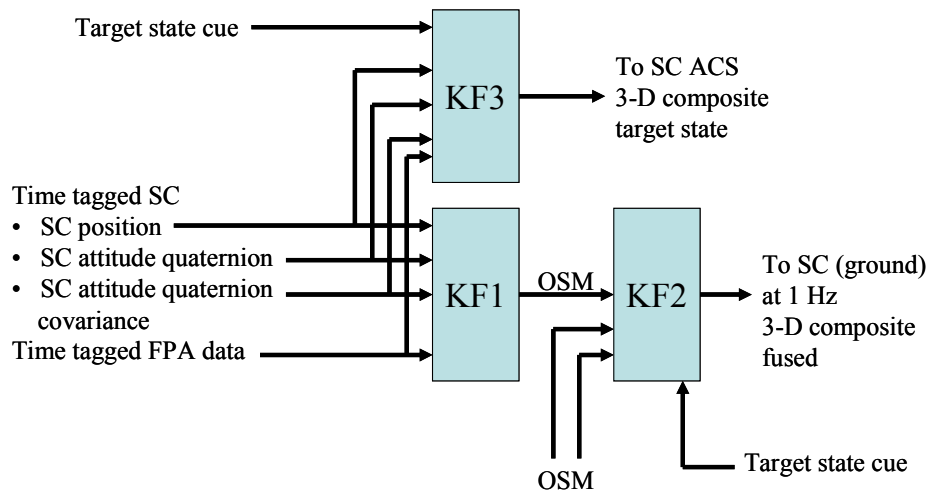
Target state cue

KF3

To SC ACS
3-D composite
target state

Time tagged SC
• SC position
• SC attitude quaternion
• SC attitude quaternion covariance
Time tagged FPA data

KF1

OSM

KF2

To SC (ground)
at 1 Hz
3-D composite
fused

OSM

Target state cue